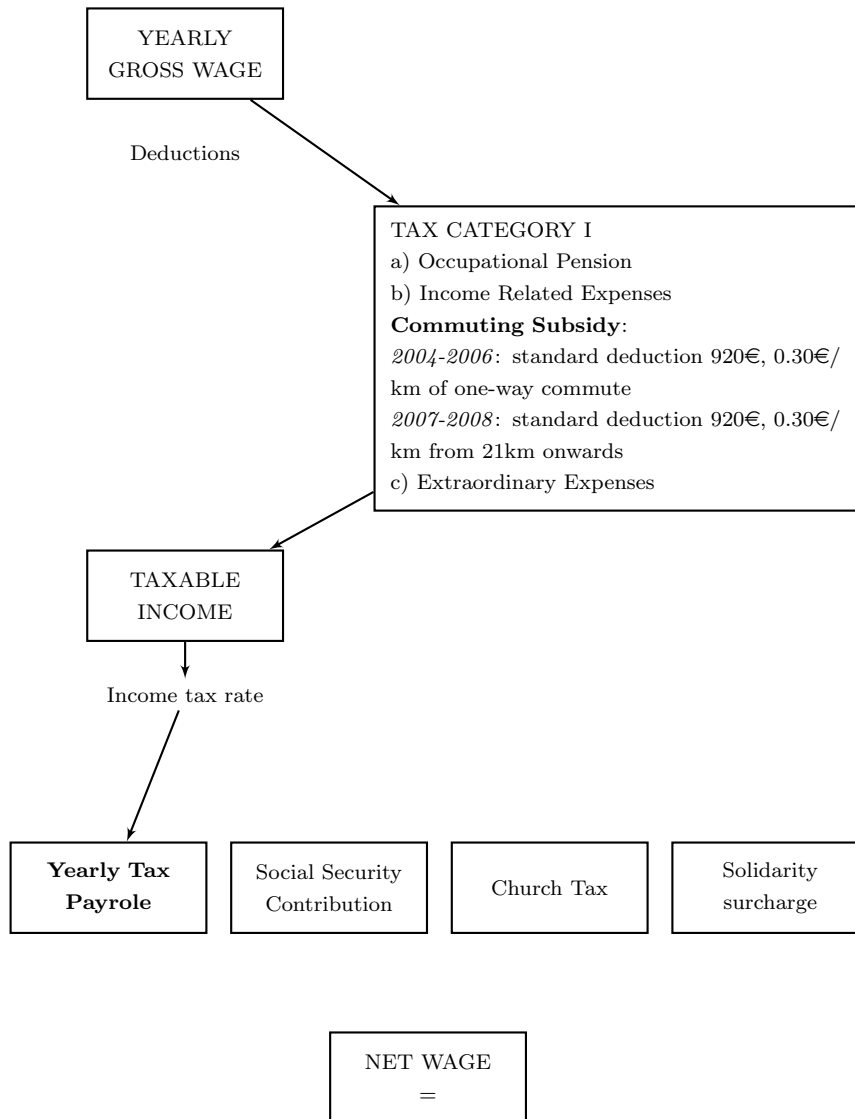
YEARLY GROSS WAGE

Deductions

TAX CATEGORY I
a) Occupational Pension
b) Income Related Expenses
**Commuting Subsidy**:
*2004-2006*: standard deduction 920€, 0.30€/ km of one-way commute
*2007-2008*: standard deduction 920€, 0.30€/ km from 21km onwards
c) Extraordinary Expenses

TAXABLE INCOME

Income tax rate

**Yearly Tax Payrole**

Social Security Contribution

Church Tax

Solidarity surcharge

NET WAGE
=